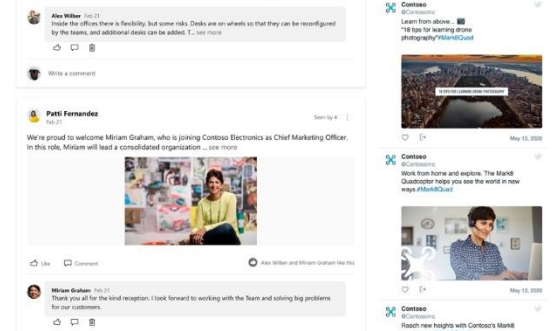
Alex Wilber Feb 21
Inside the offices there is flexibility, but some risks. Desks are on wheels so that they can be reconfigured by the teams, and additional desks can be added. T... see more

Write a comment

Patti Fernandez
Feb 21
Seen by 4

We're proud to welcome Miriam Graham, who is joining Contoso Electronics as Chief Marketing Officer. In this role, Miriam will lead a consolidated organization ... see more

Like
Comment
Alex Wilber and Miriam Graham like this

Miriam Graham Feb 21
Thank you all for the kind reception. I look forward to working with the Team and solving big problems for our customers.

Contoso
@Contoso
Learn from above...
"18 tips for learning drone photography" #Mark8Quad

18 TIPS FOR LEARNING DRONE PHOTOGRAPHY

May 13, 2020

Contoso
@Contoso
Work from home and explore. The Mark8 Quadcopter helps you see the world in new ways #Mark8Quad

May 13, 2020

Contoso
@Contoso
Reach new heights with Contoso's Mark8